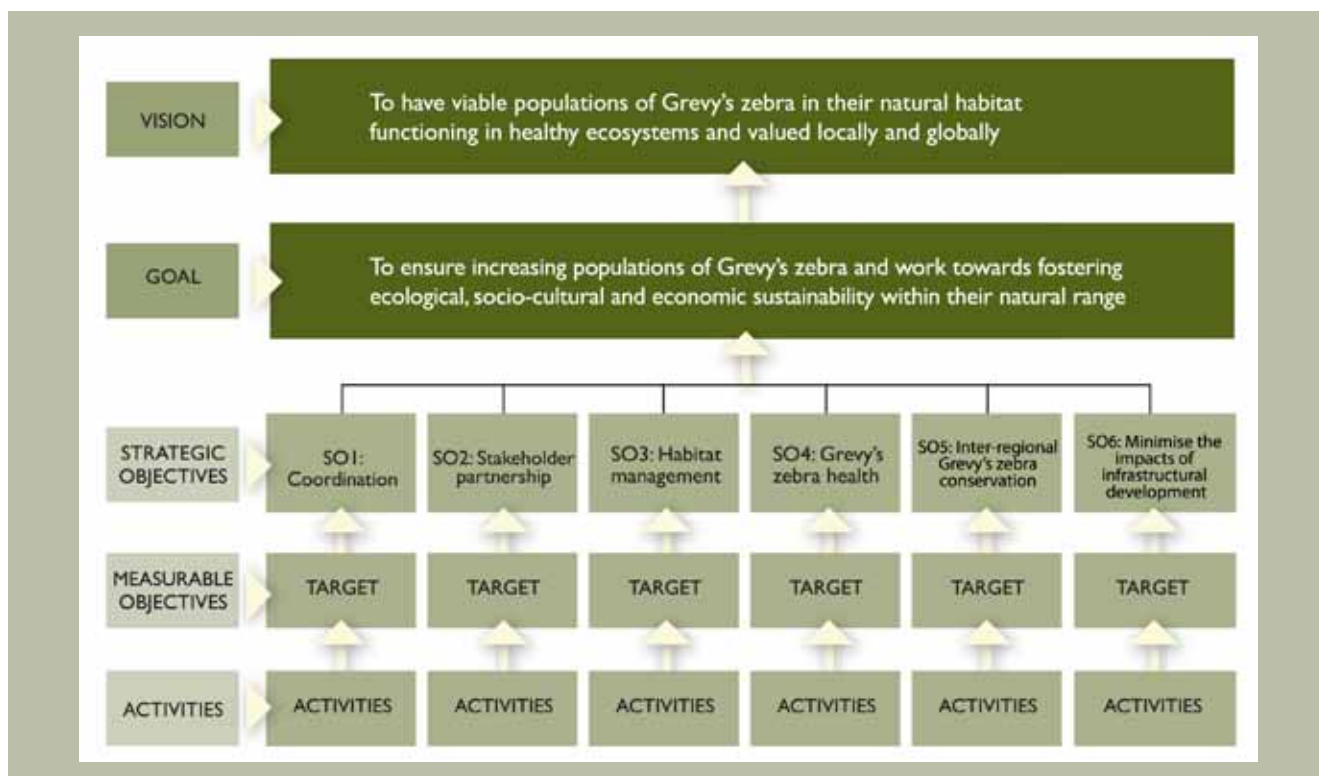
VISION

To have viable populations of Grevy's zebra in their natural habitat functioning in healthy ecosystems and valued locally and globally

GOAL

To ensure increasing populations of Grevy's zebra and work towards fostering ecological, socio-cultural and economic sustainability within their natural range

STRATEGIC OBJECTIVES

SO1: Coordination

SO2: Stakeholder partnership

SO3: Habitat management

SO4: Grevy's zebra health

SO5: Inter-regional Grevy's zebra conservation

SO6: Minimise the impacts of infrastructural development

MEASURABLE OBJECTIVES

TARGET

TARGET

TARGET

TARGET

TARGET

TARGET

ACTIVITIES

ACTIVITIES

ACTIVITIES

ACTIVITIES

ACTIVITIES

ACTIVITIES

ACTIVITIES